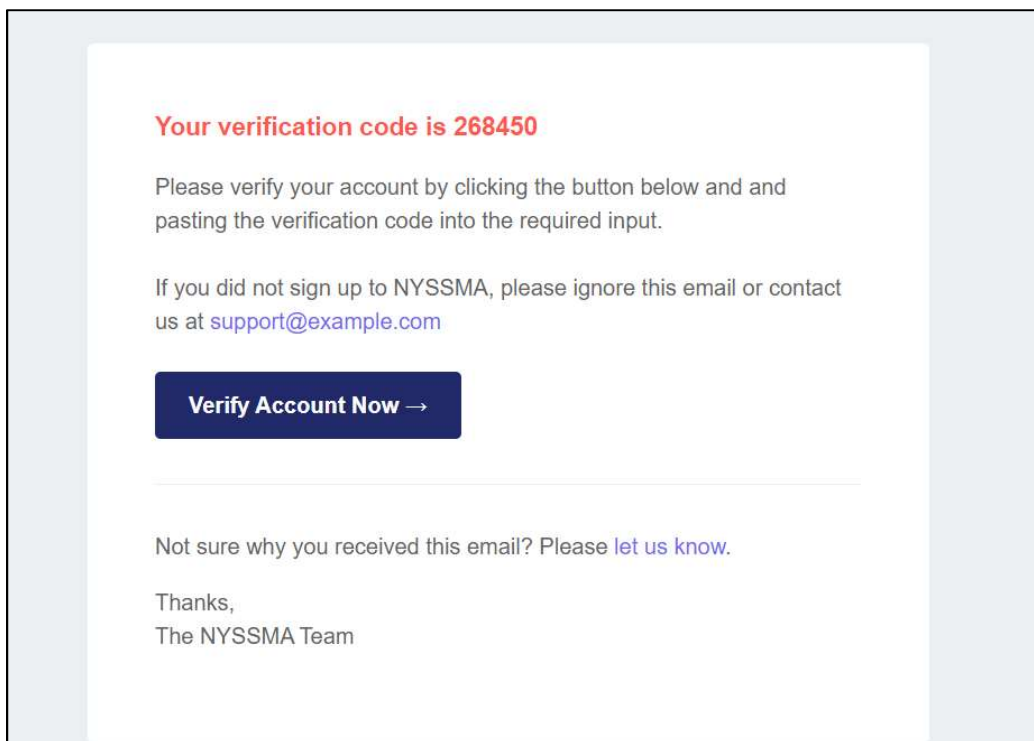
Your verification code is 268450

Please verify your account by clicking the button below and and pasting the verification code into the required input.

If you did not sign up to NYSSMA, please ignore this email or contact us at support@example.com

Verify Account Now →

Not sure why you received this email? Please let us know.

Thanks,
The NYSSMA Team